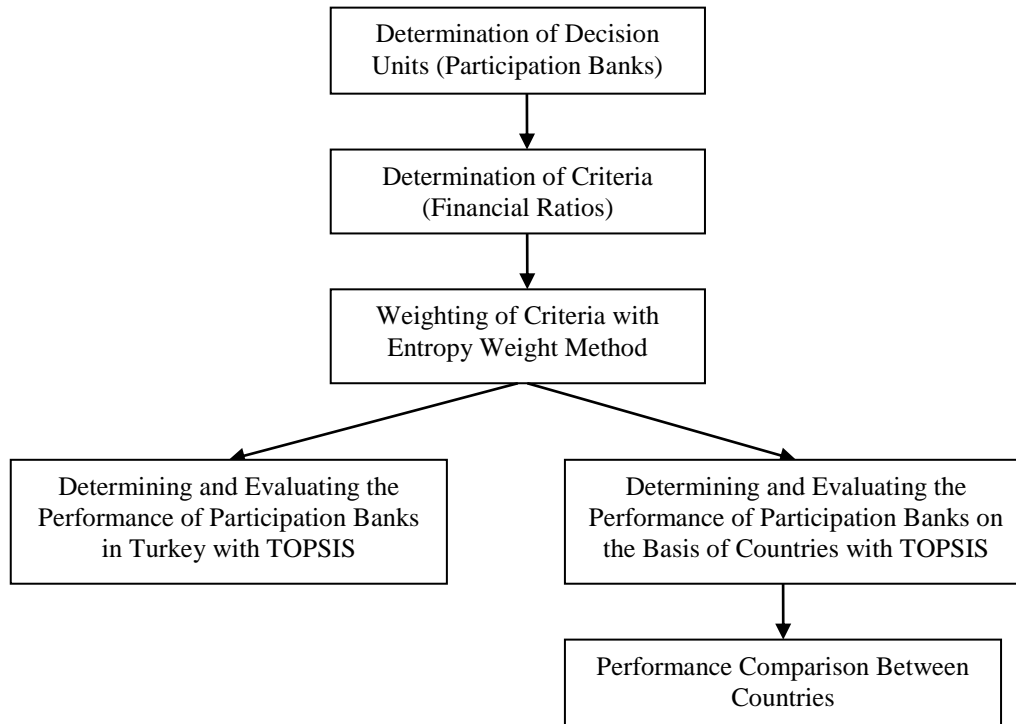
Determination of Decision Units (Participation Banks)

Determination of Criteria (Financial Ratios)

Weighting of Criteria with Entropy Weight Method

Determining and Evaluating the Performance of Participation Banks in Turkey with TOPSIS

Determining and Evaluating the Performance of Participation Banks on the Basis of Countries with TOPSIS

Performance Comparison Between Countries